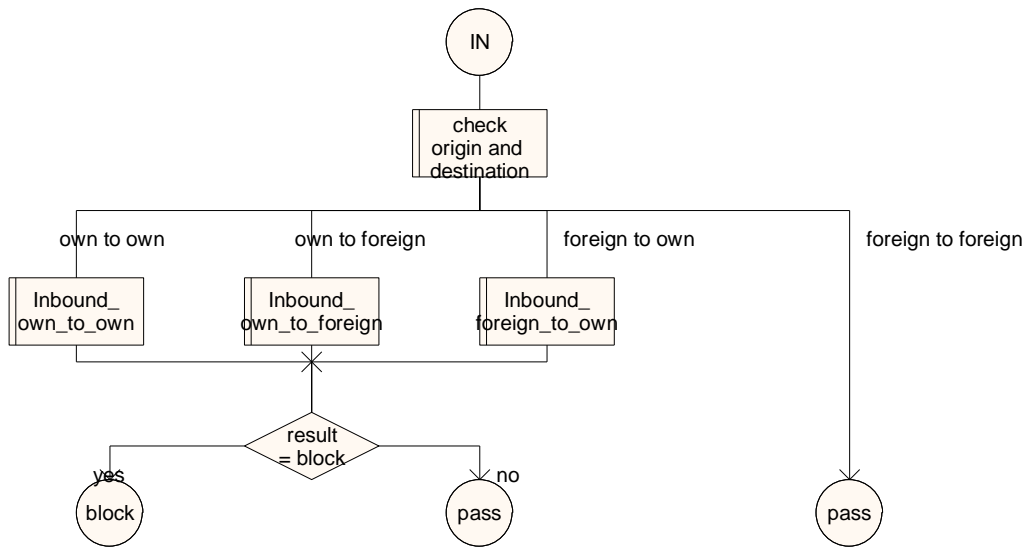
IN

check origin and destination

own to own

own to foreign

foreign to own

foreign to foreign

Inbound_ own_to_own

Inbound_ own_to_foreign

Inbound_ foreign_to_own

result = block

yes

no

block

pass

pass